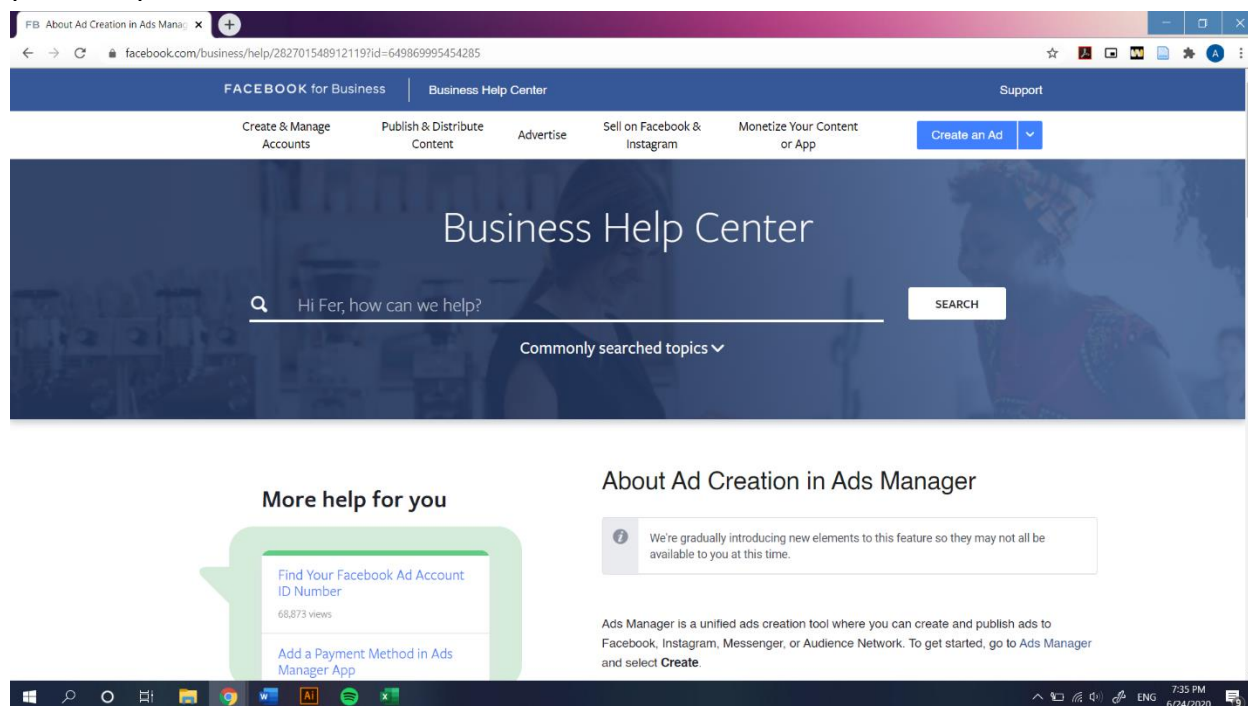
FB About Ad Creation in Ads Manag ×

facebook.com/business/help/282701548912119?id=649869995454285

FACEBOOK for Business | Business Help Center

Support

Create & Manage Accounts
Publish & Distribute Content
Advertise
Sell on Facebook & Instagram
Monetize Your Content or App
Create an Ad

Business Help Center

Hi Fer, how can we help?

SEARCH

Commonly searched topics

More help for you

Find Your Facebook Ad Account ID Number
68,873 views

Add a Payment Method in Ads Manager App

About Ad Creation in Ads Manager

We're gradually introducing new elements to this feature so they may not all be available to you at this time.

Ads Manager is a unified ads creation tool where you can create and publish ads to Facebook, Instagram, Messenger, or Audience Network. To get started, go to Ads Manager and select **Create**.

ENG 7:35 PM 6/24/2020